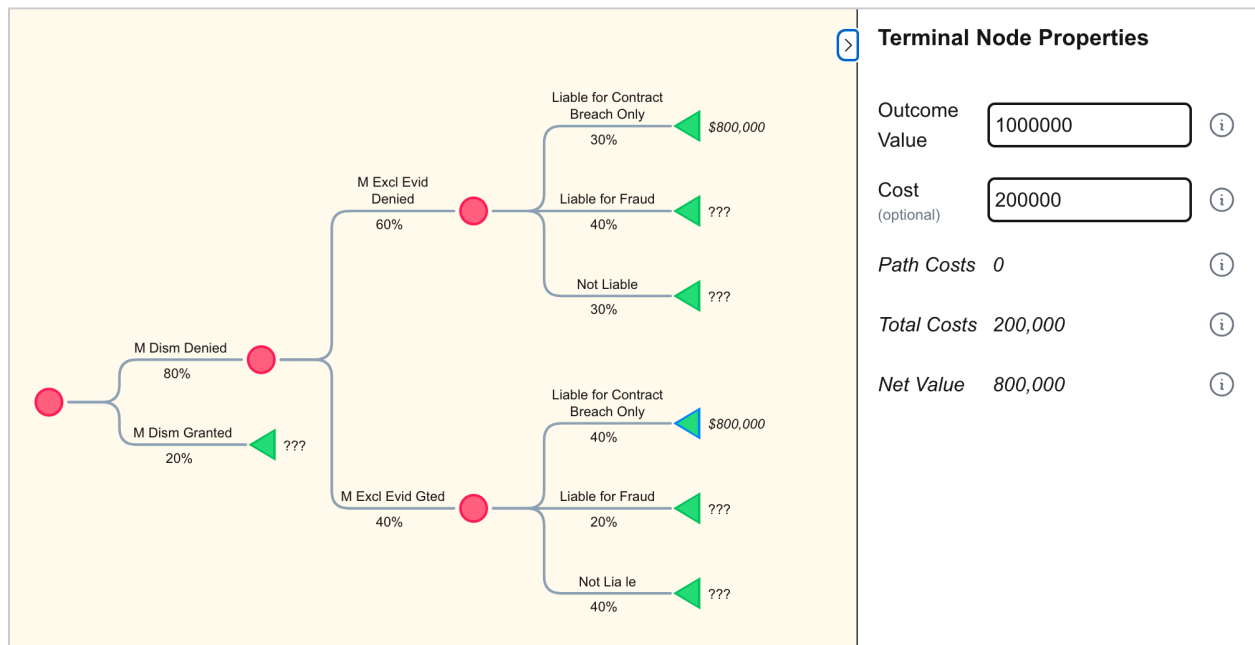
M Dism Denied
80%

M Dism Granted
20%
???

M Excl Evid Denied
60%

Liable for Contract Breach Only
30%
$800,000

Liable for Fraud
40%
???

Not Liable
30%
???

M Excl Evid Gted
40%

Liable for Contract Breach Only
40%
$800,000

Liable for Fraud
20%
???

Not Lia le
40%
???

>

Terminal Node Properties

Outcome Value 1000000

Cost (optional) 200000

Path Costs 0

Total Costs 200,000

Net Value 800,000